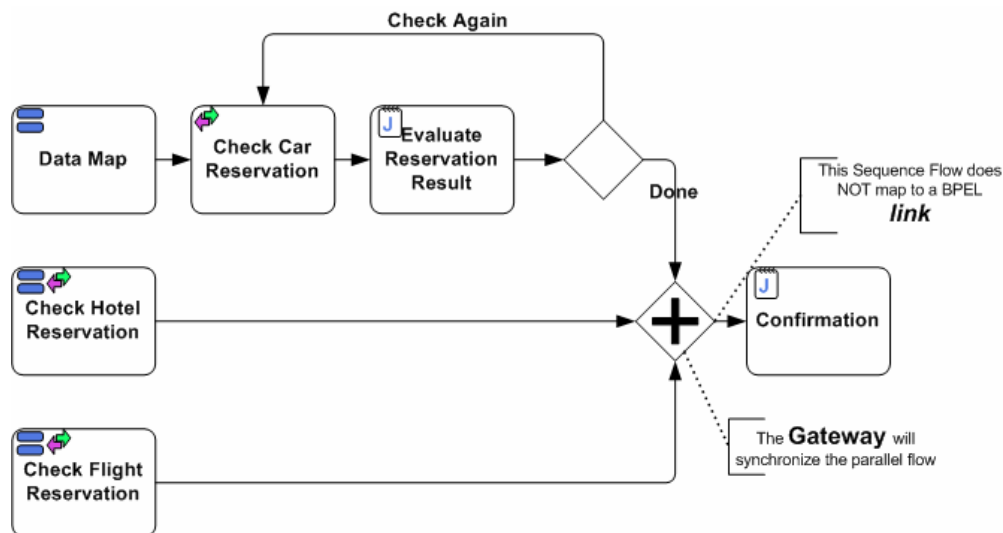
Check Again

Data Map

Check Car Reservation

J

Evaluate Reservation Result

Done

This Sequence Flow does NOT map to a BPEL ***link***

Check Hotel Reservation

J

Confirmation

Check Flight Reservation

The **Gateway** will synchronize the parallel flow